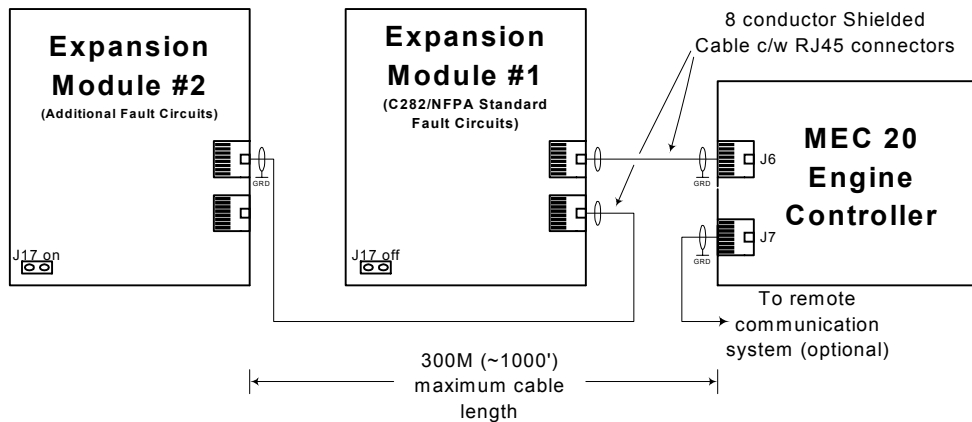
Expansion Module #2
(Additional Fault Circuits)

GRD

J17 on

Expansion Module #1
(C282/NFPA Standard Fault Circuits)

J17 off

8 conductor Shielded Cable c/w RJ45 connectors

MEC 20 Engine Controller

J6

GRD

J7

GRD

To remote communication system (optional)

300M (~1000') maximum cable length